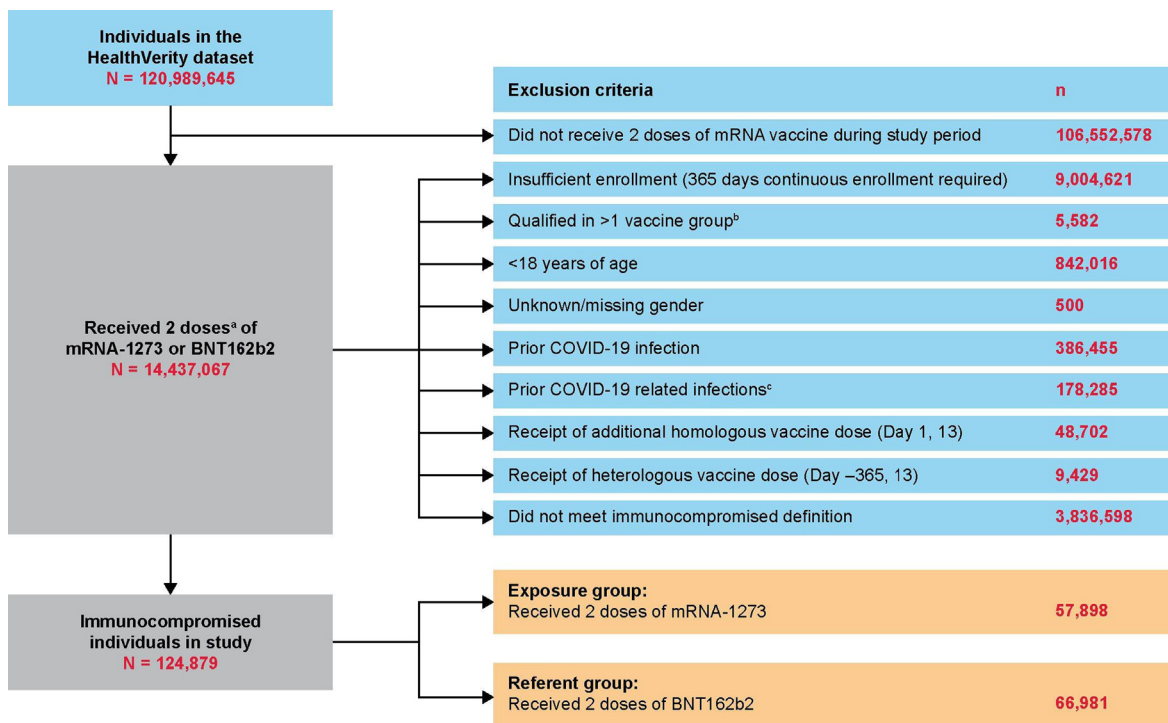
Individuals in the HealthVerity dataset
N = 120,989,645

| Exclusion criteria | n |
|---|---|
| Did not receive 2 doses of mRNA vaccine during study period | 106,552,578 |
| Insufficient enrollment (365 days continuous enrollment required) | 9,004,621 |
| Qualified in >1 vaccine group$^{b}$ | 5,582 |
| <18 years of age | 842,016 |
| Unknown/missing gender | 500 |
| Prior COVID-19 infection | 386,455 |
| Prior COVID-19 related infections$^{c}$ | 178,285 |
| Receipt of additional homologous vaccine dose (Day 1, 13) | 48,702 |
| Receipt of heterologous vaccine dose (Day –365, 13) | 9,429 |
| Did not meet immunocompromised definition | 3,836,598 |

Received 2 doses$^{a}$ of mRNA-1273 or BNT162b2
N = 14,437,067

Immunocompromised individuals in study
N = 124,879

Exposure group:
Received 2 doses of mRNA-1273 57,898

Referent group:
Received 2 doses of BNT162b2 66,981